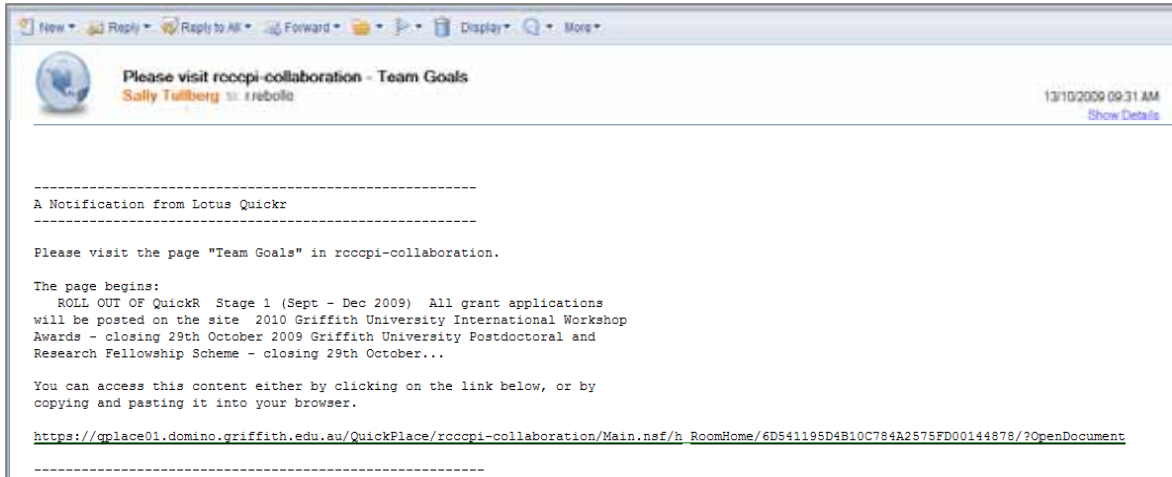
New ▾ Reply ▾ Reply to All ▾ Forward ▾ ▾ ▾ Display ▾ ▾ More ▾

Please visit rcccpi-collaboration - Team Goals
Sally Tullberg to: rrebolle

13/10/2009 09:31 AM
Show Details

-------------------------------------------------------
A Notification from Lotus Quickr
-------------------------------------------------------

Please visit the page "Team Goals" in rcccpi-collaboration.

The page begins:
ROLL OUT OF QuickR Stage 1 (Sept - Dec 2009) All grant applications will be posted on the site 2010 Griffith University International Workshop Awards - closing 29th October 2009 Griffith University Postdoctoral and Research Fellowship Scheme - closing 29th October...

You can access this content either by clicking on the link below, or by copying and pasting it into your browser.

https://qplace01.domino.griffith.edu.au/QuickPlace/rcccpi-collaboration/Main.nsf/h_RoomHome/6D541195D4B10C784A2575FD00144878/?OpenDocument

-------------------------------------------------------